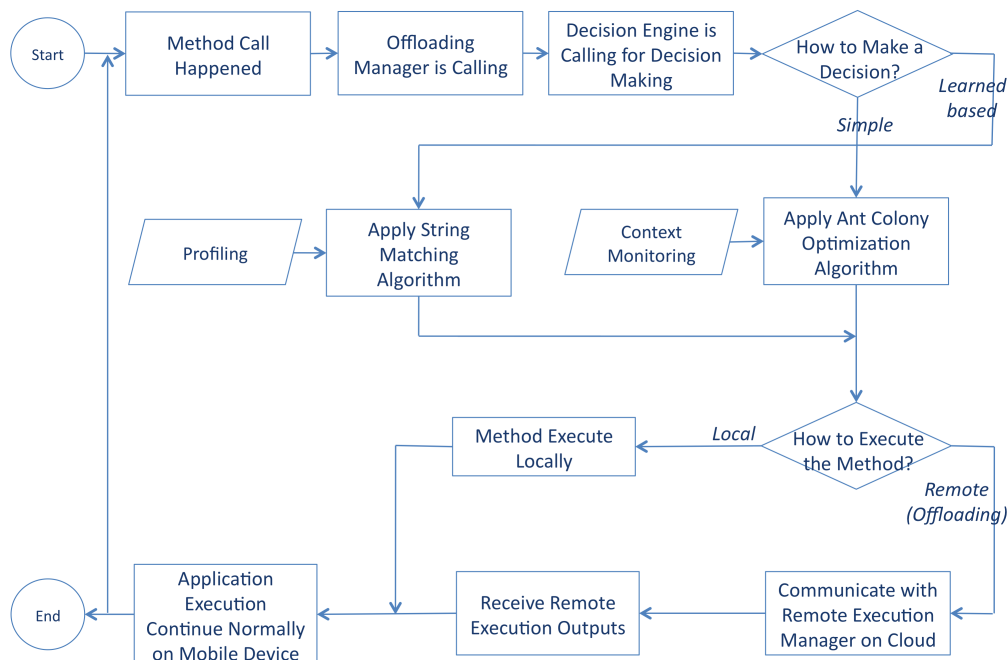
Start

Method Call Happened

Offloading Manager is Calling

Decision Engine is Calling for Decision Making

How to Make a Decision?

Learned based

Simple

Profiling

Apply String Matching Algorithm

Context Monitoring

Apply Ant Colony Optimization Algorithm

Method Execute Locally

Local

How to Execute the Method?

Remote (Offloading)

End

Application Execution Continue Normally on Mobile Device

Receive Remote Execution Outputs

Communicate with Remote Execution Manager on Cloud